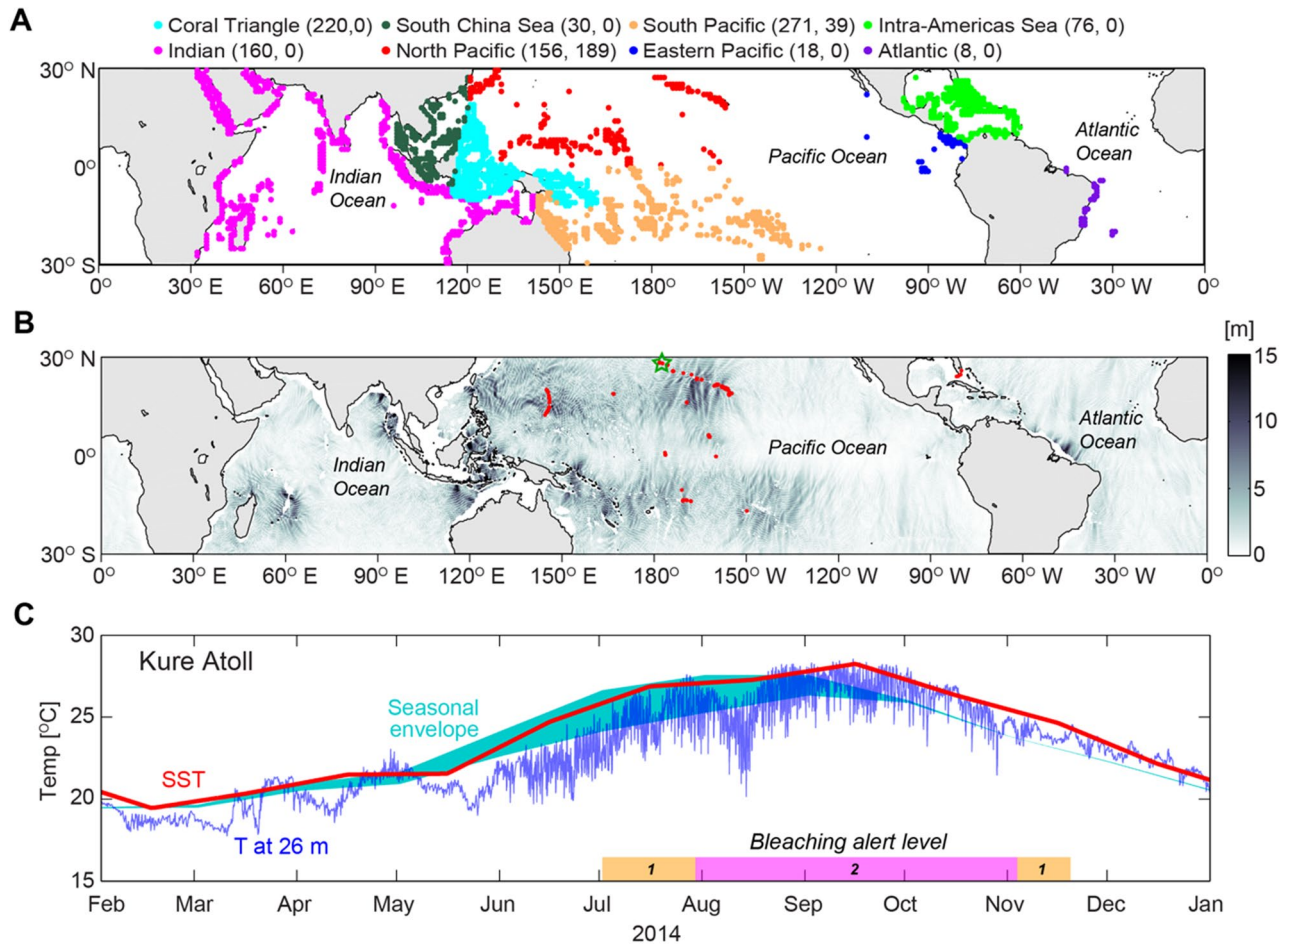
A

Coral Triangle (220,0)
South China Sea (30, 0)
South Pacific (271, 39)
Intra-Americas Sea (76, 0)
Indian (160, 0)
North Pacific (156, 189)
Eastern Pacific (18, 0)
Atlantic (8, 0)

30° N
0°
30° S
Indian Ocean
Pacific Ocean
Atlantic Ocean
0° 30° E 60° E 90° E 120° E 150° E 180° 150° W 120° W 90° W 60° W 30° W 0°

B

[m]
15
10
5
0
30° N
0°
30° S
Indian Ocean
Pacific Ocean
Atlantic Ocean
0° 30° E 60° E 90° E 120° E 150° E 180° 150° W 120° W 90° W 60° W 30° W 0°

C

Kure Atoll
Temp [°C]
30
25
20
15
Seasonal envelope
SST
T at 26 m
Bleaching alert level
1
2
1
Feb Mar Apr May Jun Jul Aug Sep Oct Nov Dec Jan
2014